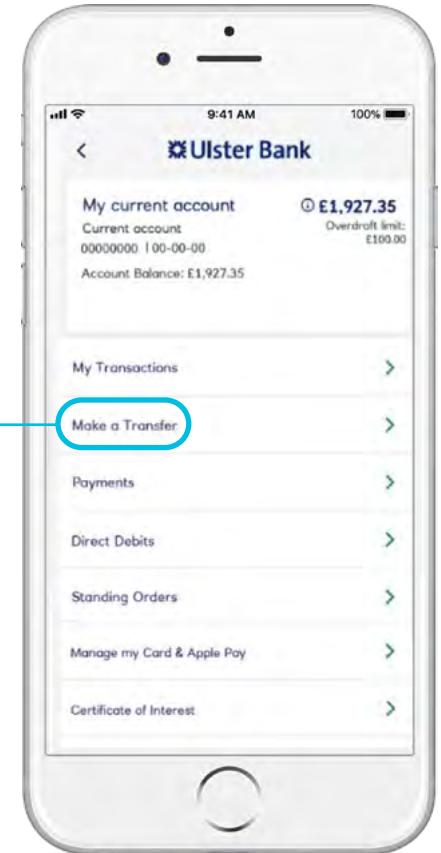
9:41 AM
100%

<

Ulster Bank

My current account
Current account
00000000 | 00-00-00
Account Balance: £1,927.35

£1,927.35
Overdraft limit: £100.00

My Transactions >

Make a Transfer >

Payments >

Direct Debits >

Standing Orders >

Manage my Card & Apple Pay >

Certificate of Interest >